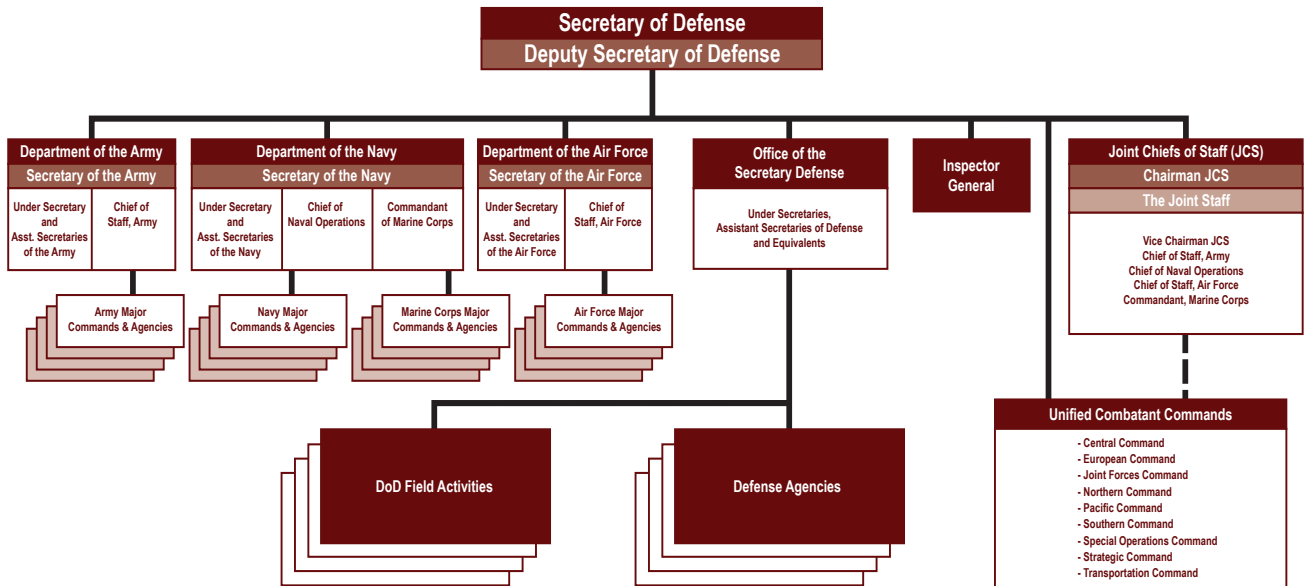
Secretary of Defense
Deputy Secretary of Defense

Department of the Army
Secretary of the Army
Under Secretary and Asst. Secretaries of the Army
Chief of Staff, Army
Army Major Commands & Agencies

Department of the Navy
Secretary of the Navy
Under Secretary and Asst. Secretaries of the Navy
Chief of Naval Operations
Commandant of Marine Corps
Navy Major Commands & Agencies
Marine Corps Major Commands & Agencies

Department of the Air Force
Secretary of the Air Force
Under Secretary and Asst. Secretaries of the Air Force
Chief of Staff, Air Force
Air Force Major Commands & Agencies

Office of the Secretary Defense
Under Secretaries, Assistant Secretaries of Defense and Equivalents

Inspector General

Joint Chiefs of Staff (JCS)
Chairman JCS
The Joint Staff
Vice Chairman JCS
Chief of Staff, Army
Chief of Naval Operations
Chief of Staff, Air Force
Commandant, Marine Corps

DoD Field Activities

Defense Agencies

Unified Combatant Commands
- Central Command
- European Command
- Joint Forces Command
- Northern Command
- Pacific Command
- Southern Command
- Special Operations Command
- Strategic Command
- Transportation Command